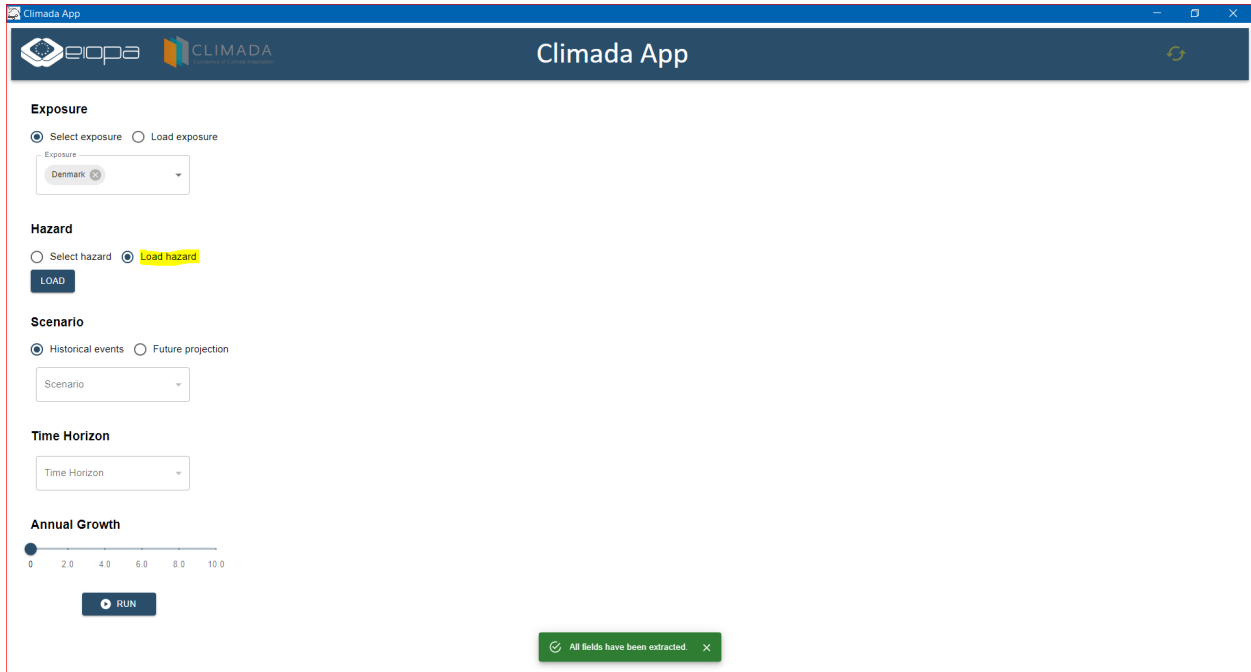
Climada App

eiopa CLIMADA

Climada App

Exposure

Select exposure Load exposure

Exposure

Denmark

Hazard

Select hazard Load hazard

LOAD

Scenario

Historical events Future projection

Scenario

Time Horizon

Time Horizon

Annual Growth

0 2.0 4.0 6.0 8.0 10.0

RUN

All fields have been extracted.